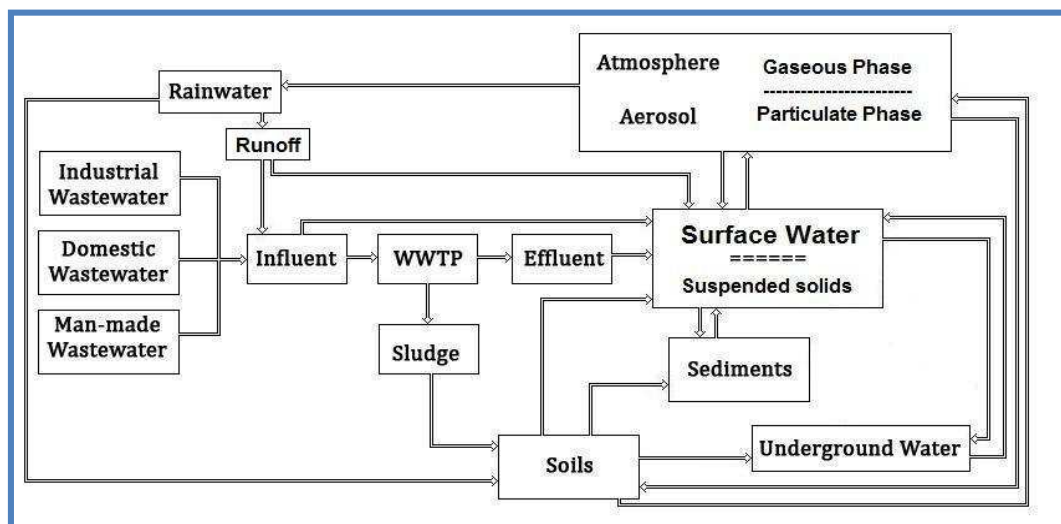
Atmosphere

Gaseous Phase

------------------------

Particulate Phase

Aerosol

Rainwater

Runoff

Industrial Wastewater

Domestic Wastewater

Man-made Wastewater

Influent

WWTP

Effluent

Surface Water

======

Suspended solids

Sludge

Sediments

Soils

Underground Water